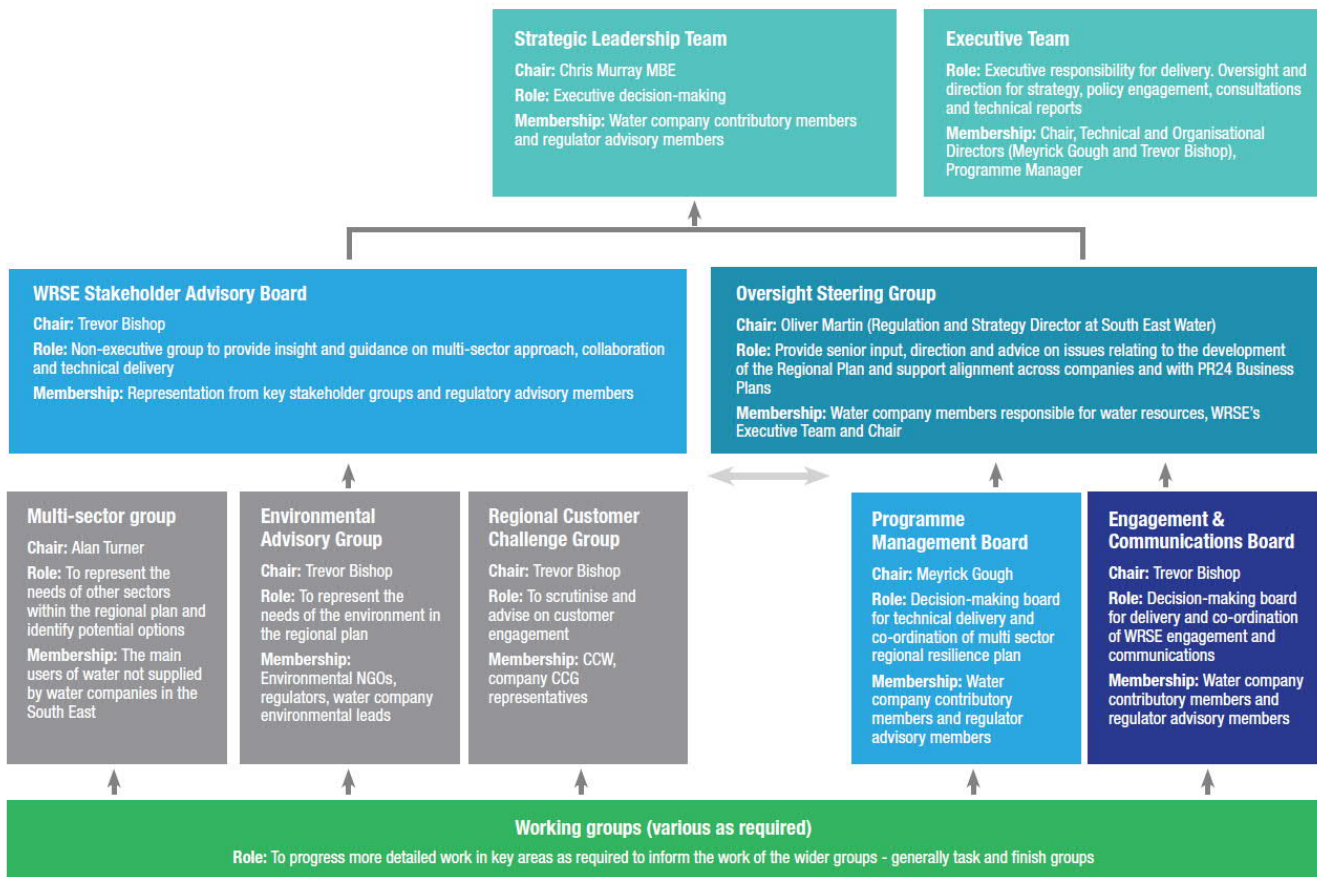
Strategic Leadership Team

Chair: Chris Murray MBE

Role: Executive decision-making

Membership: Water company contributory members and regulator advisory members

Executive Team

Role: Executive responsibility for delivery. Oversight and direction for strategy, policy engagement, consultations and technical reports

Membership: Chair, Technical and Organisational Directors (Meyrick Gough and Trevor Bishop), Programme Manager

WRSE Stakeholder Advisory Board

Chair: Trevor Bishop

Role: Non-executive group to provide insight and guidance on multi-sector approach, collaboration and technical delivery

Membership: Representation from key stakeholder groups and regulatory advisory members

Oversight Steering Group

Chair: Oliver Martin (Regulation and Strategy Director at South East Water)

Role: Provide senior input, direction and advice on issues relating to the development of the Regional Plan and support alignment across companies and with PR24 Business Plans

Membership: Water company members responsible for water resources, WRSE's Executive Team and Chair

Multi-sector group

Chair: Alan Turner

Role: To represent the needs of other sectors within the regional plan and identify potential options

Membership: The main users of water not supplied by water companies in the South East

Environmental Advisory Group

Chair: Trevor Bishop

Role: To represent the needs of the environment in the regional plan

Membership: Environmental NGOs, regulators, water company environmental leads

Regional Customer Challenge Group

Chair: Trevor Bishop

Role: To scrutinise and advise on customer engagement

Membership: CCW, company CCG representatives

Programme Management Board

Chair: Meyrick Gough

Role: Decision-making board for technical delivery and co-ordination of multi sector regional resilience plan

Membership: Water company contributory members and regulator advisory members

Engagement & Communications Board

Chair: Trevor Bishop

Role: Decision-making board for delivery and co-ordination of WRSE engagement and communications

Membership: Water company contributory members and regulator advisory members

Working groups (various as required)

Role: To progress more detailed work in key areas as required to inform the work of the wider groups - generally task and finish groups